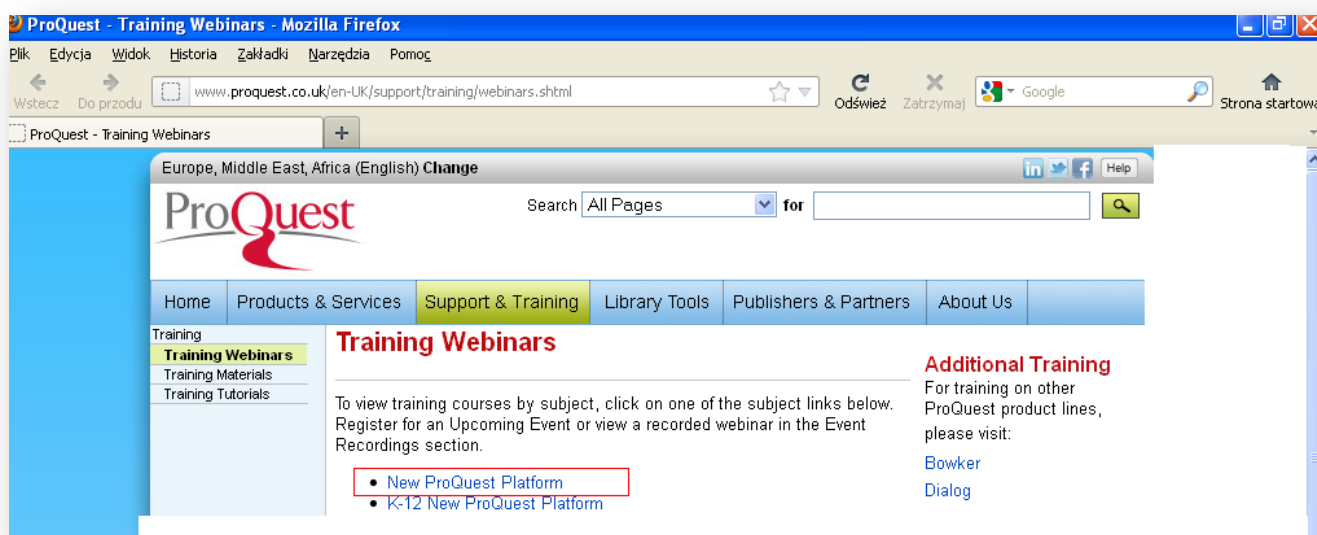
ProQuest - Training Webinars - Mozilla Firefox

Plik Edycja Widok Historia Zakładki Narzędzia Pomoc

Wstecz Do przodu www.proquest.co.uk/en-UK/support/training/webinars.shtml Odśwież Zatrzymaj Google Strona startowa

ProQuest - Training Webinars +

Europe, Middle East, Africa (English) Change Help

ProQuest

Search All Pages for

Home | Products & Services | Support & Training | Library Tools | Publishers & Partners | About Us

Training
Training Webinars
Training Materials
Training Tutorials

Training Webinars

To view training courses by subject, click on one of the subject links below. Register for an Upcoming Event or view a recorded webinar in the Event Recordings section.

- New ProQuest Platform
- K-12 New ProQuest Platform

Additional Training
For training on other ProQuest product lines, please visit:
Bowker
Dialog